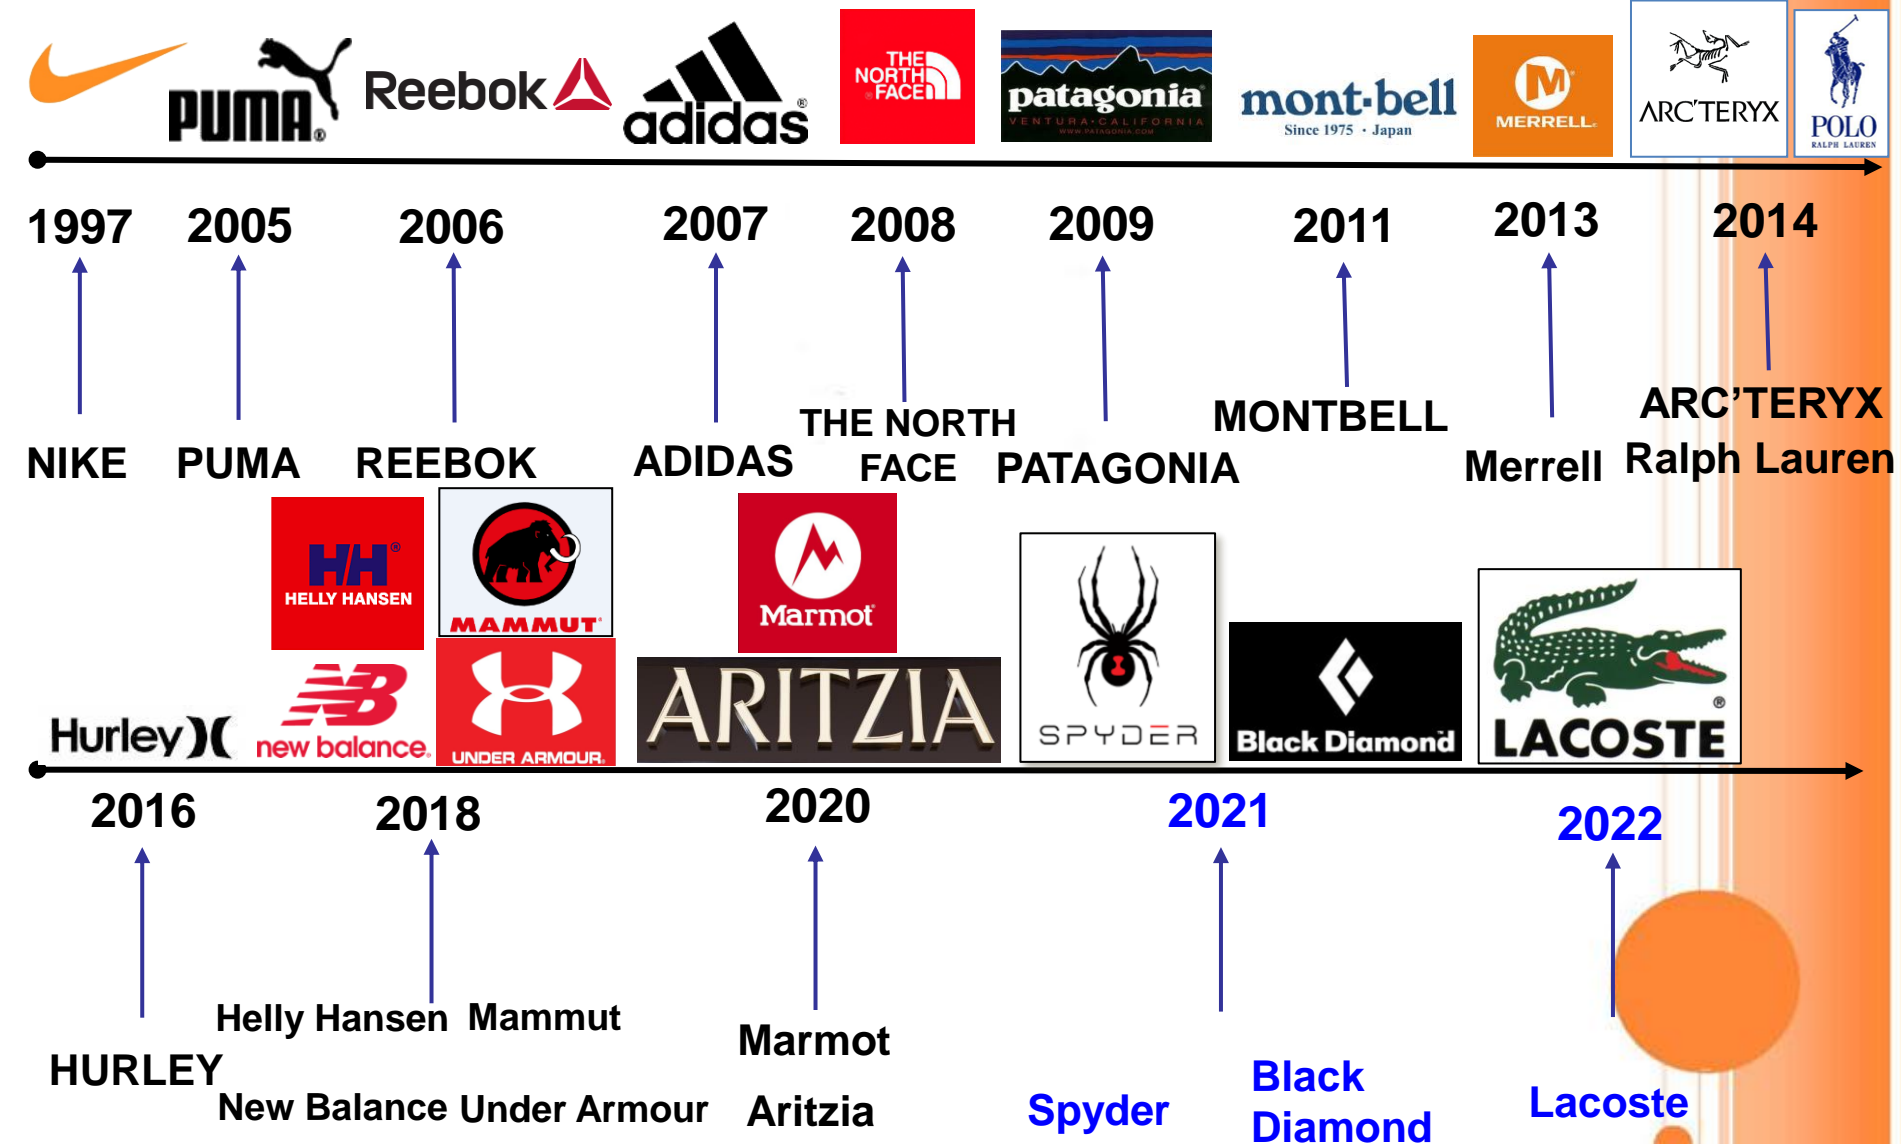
PUMA Reebok adidas THE NORTH FACE patagonia VENTURA·CALIFORNIA WWW.PATAGONIA.COM mont-bell Since 1975 · Japan MERRELL ARC'TERYX POLO RALPH LAUREN

1997 2005 2006 2007 2008 2009 2011 2013 2014

NIKE PUMA REEBOK ADIDAS THE NORTH FACE PATAGONIA MONTBELL Merrell ARC'TERYX Ralph Lauren

HH HELLY HANSEN MAMMUT Marmot Hurley new balance UNDER ARMOUR ARITZIA SPYDER Black Diamond LACOSTE

2016 2018 2020 2021 2022

HURLEY

Helly Hansen Mammut

New Balance Under Armour

Marmot

Aritzia

Spyder

Black Diamond

Lacoste